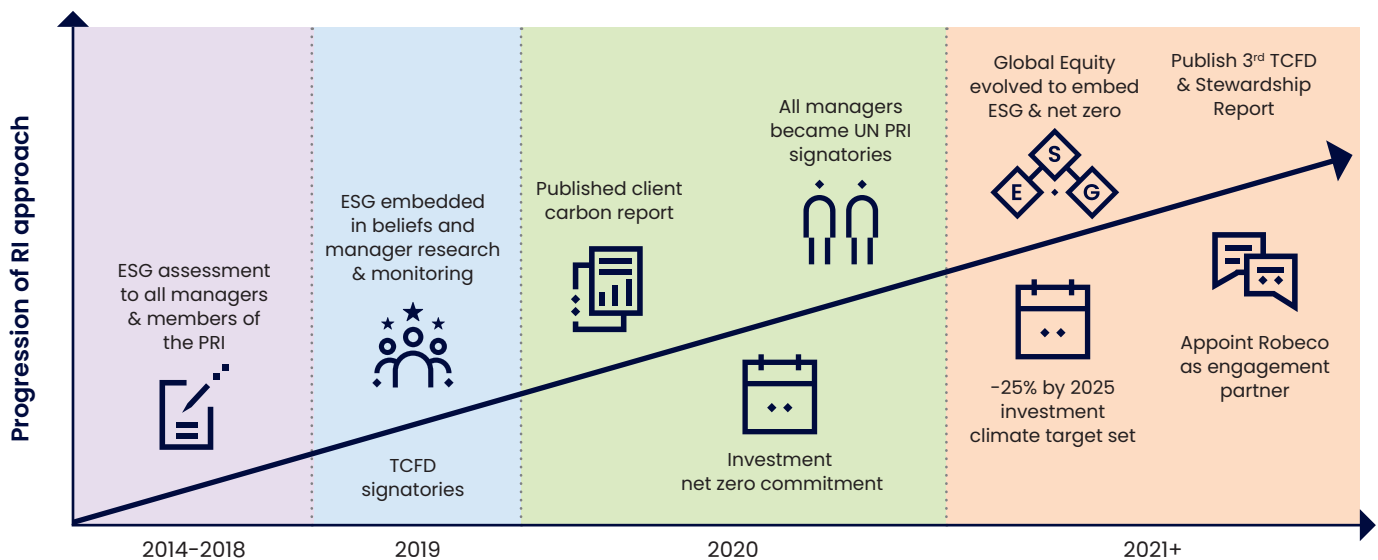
Progression of RI approach

ESG assessment to all managers & members of the PRI

ESG embedded in beliefs and manager research & monitoring

TCFD signatories

Published client carbon report

All managers became UN PRI signatories

Investment net zero commitment

Global Equity evolved to embed ESG & net zero

S
E
G

Publish 3$^{rd}$ TCFD & Stewardship Report

-25% by 2025 investment climate target set

Appoint Robeco as engagement partner

2014-2018

2019

2020

2021+